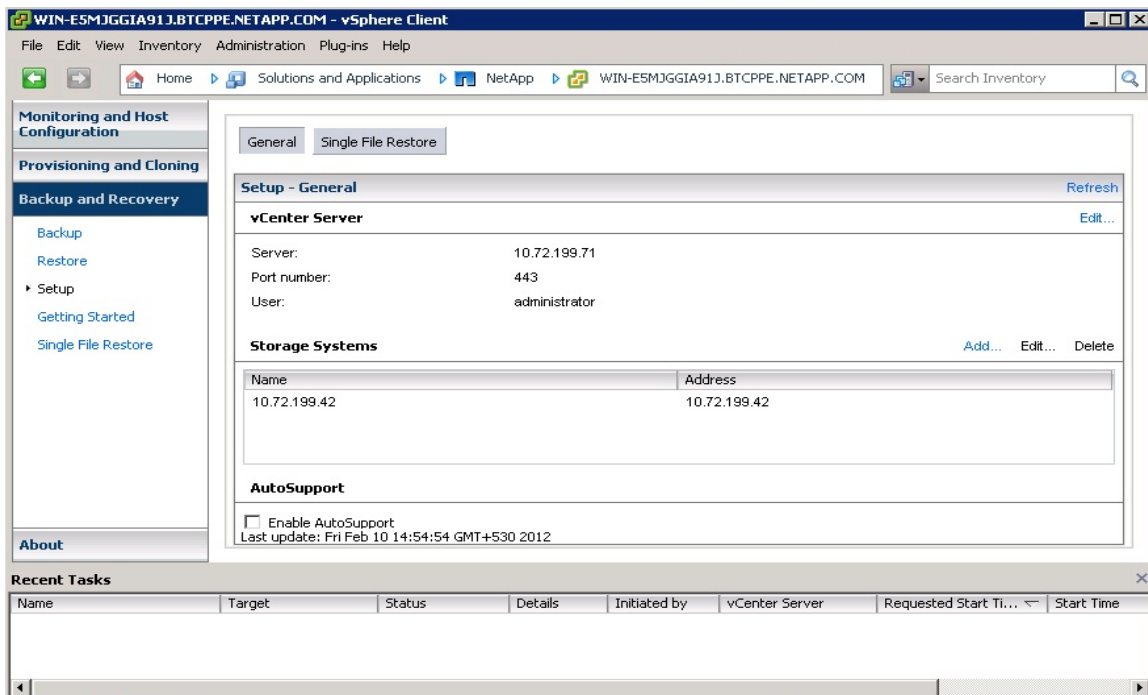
WIN-E5MJGGIA91J.BTCPPE.NETAPP.COM - vSphere Client

File Edit View Inventory Administration Plug-ins Help

Home Solutions and Applications NetApp WIN-E5MJGGIA91J.BTCPPE.NETAPP.COM Search Inventory

Monitoring and Host Configuration

Provisioning and Cloning

Backup and Recovery

Backup

Restore

Setup

Getting Started

Single File Restore

About

General Single File Restore

Setup - General Refresh

vCenter Server Edit...

Server: 10.72.199.71

Port number: 443

User: administrator

Storage Systems Add... Edit... Delete

| Name | Address |
|---|---|
| 10.72.199.42 | 10.72.199.42 |

AutoSupport

Enable AutoSupport

Last update: Fri Feb 10 14:54:54 GMT+530 2012

Recent Tasks

| Name | Target | Status | Details | Initiated by | vCenter Server | Requested Start Ti... | Start Time |
|---|---|---|---|---|---|---|---|